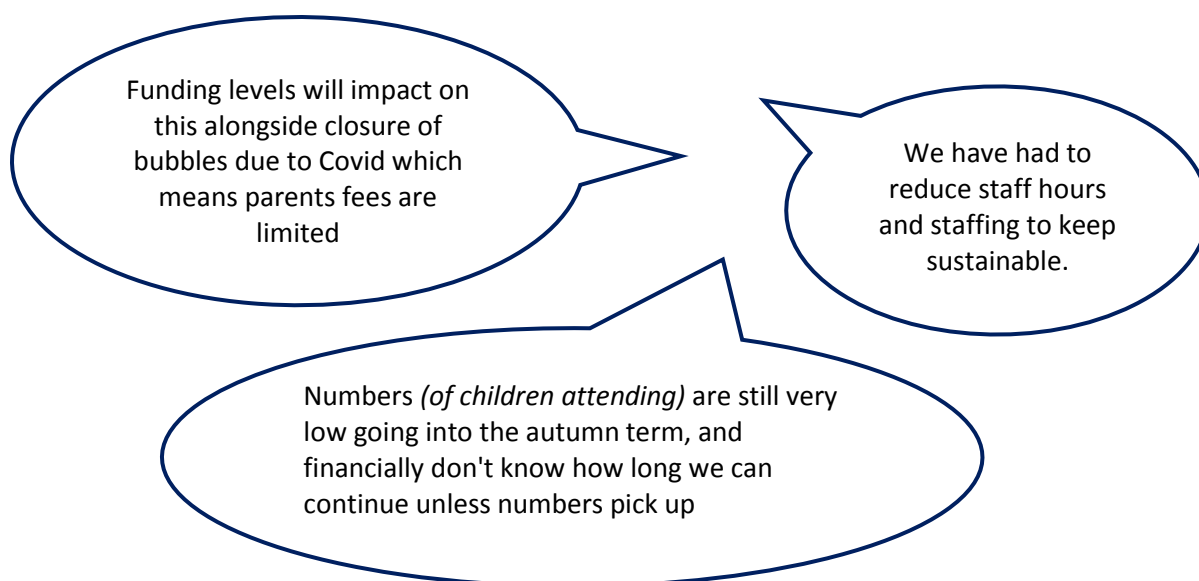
Funding levels will impact on this alongside closure of bubbles due to Covid which means parents fees are limited

We have had to reduce staff hours and staffing to keep sustainable.

Numbers *(of children attending)* are still very low going into the autumn term, and financially don't know how long we can continue unless numbers pick up